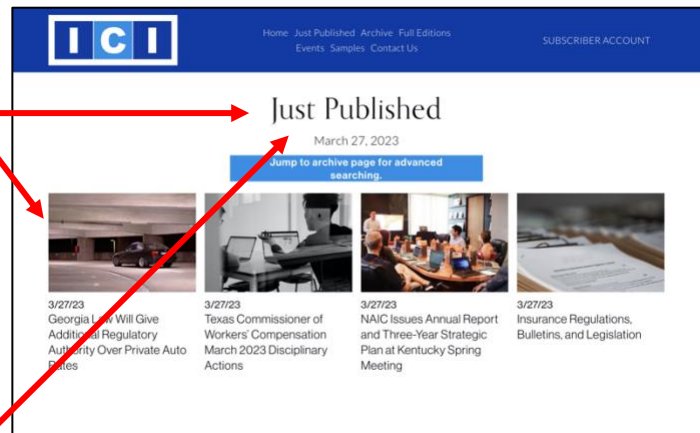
ICI

Home Just Published Archive Full Editions Events Samples Contact Us

SUBSCRIBER ACCOUNT

Just Published

March 27, 2023

Jump to archive page for advanced searching.

3/27/23
Georgia L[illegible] Will Give Additi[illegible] Regulatory Auth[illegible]ity Over Private Auto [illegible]ates

3/27/23
Texas Commissioner of Workers' Compensation March 2023 Disciplinary Actions

3/27/23
NAIC Issues Annual Report and Three-Year Strategic Plan at Kentucky Spring Meeting

3/27/23
Insurance Regulations, Bulletins, and Legislation